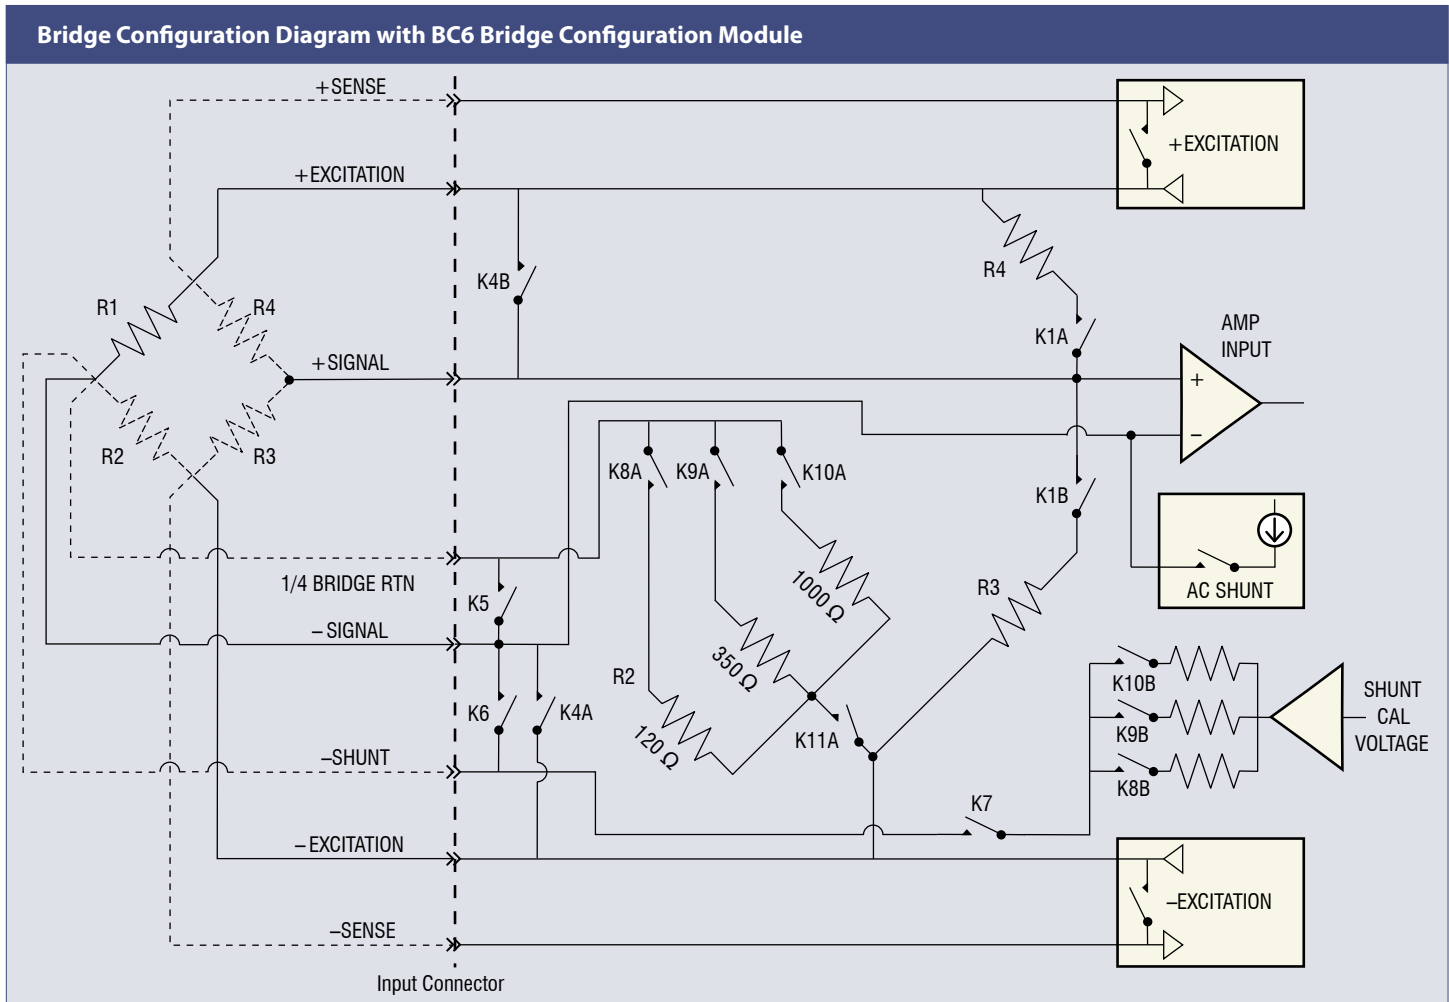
Bridge Configuration Diagram with BC6 Bridge Configuration Module

+SENSE

+EXCITATION

+EXCITATION

R1

R4

K4B

R4

K1A

AMP INPUT

+SIGNAL

+

–

R2

R3

K8A

K9A

K10A

K1B

AC SHUNT

1000 Ω

R3

1/4 BRIDGE RTN

K5

–SIGNAL

350 Ω

K10B

SHUNT CAL VOLTAGE

R2

K6

K4A

K9B

120 Ω

K11A

–SHUNT

K8B

K7

–EXCITATION

–EXCITATION

–SENSE

Input Connector